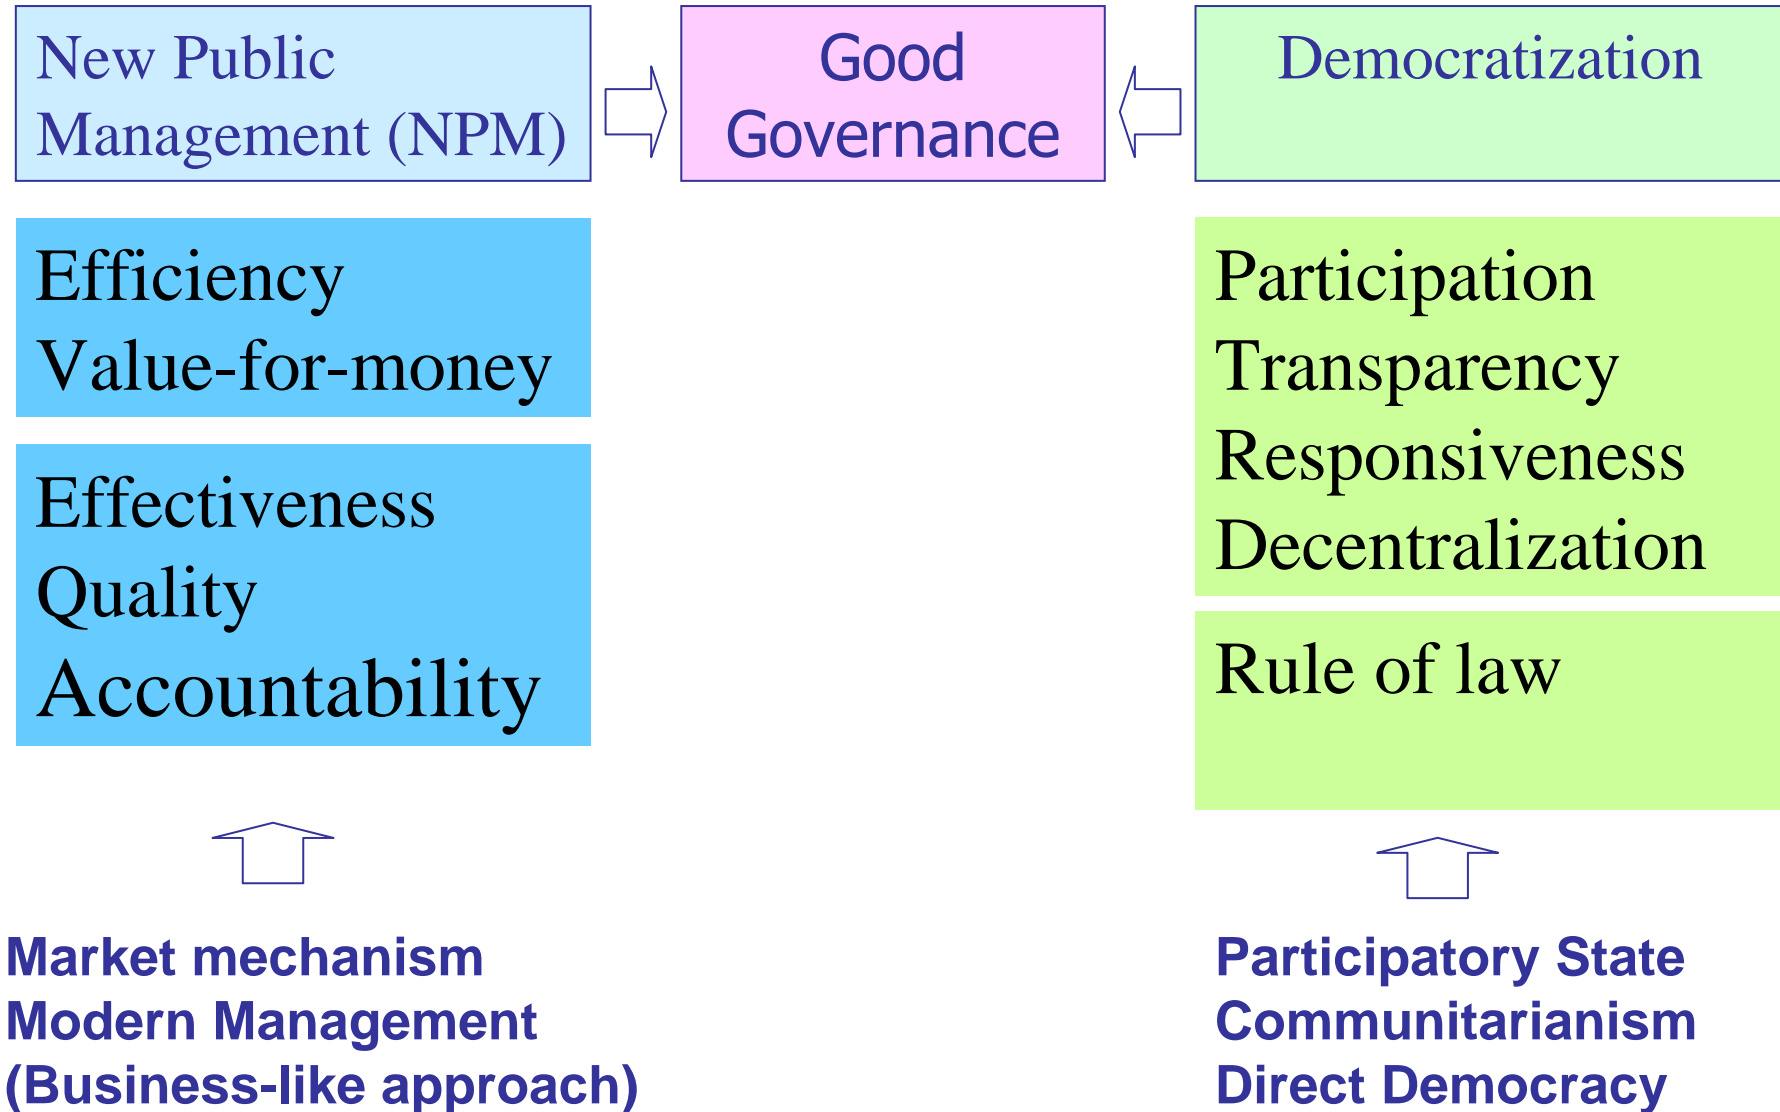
New Public Management (NPM)

Good Governance

Democratization

Efficiency
Value-for-money

Effectiveness
Quality
Accountability

Participation
Transparency
Responsiveness
Decentralization

Rule of law

Market mechanism
Modern Management
(Business-like approach)

Participatory State
Communitarianism
Direct Democracy